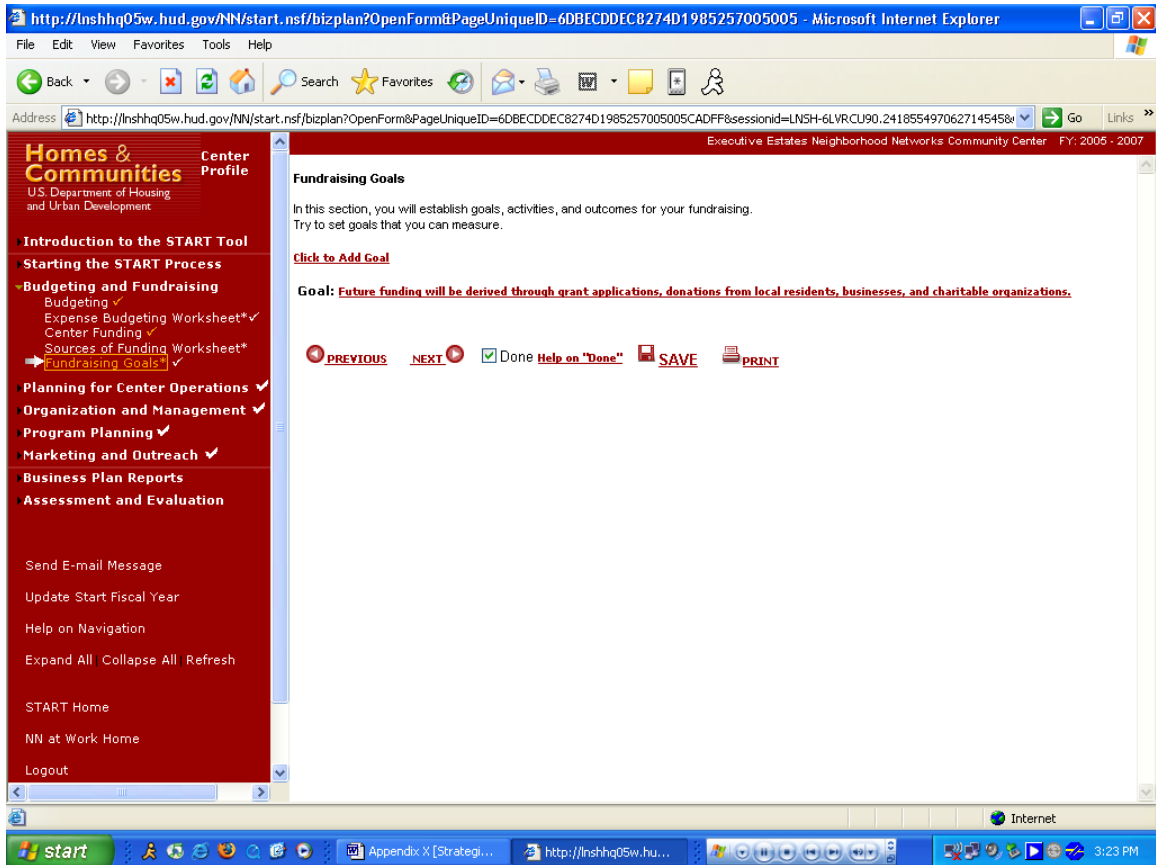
http://lnshhq05w.hud.gov/NN/start.nsf/bizplan?OpenForm&PageUniqueID=6DBECDDEC8274D1985257005005 - Microsoft Internet Explorer

File Edit View Favorites Tools Help

Back Search Favorites

Address http://lnshhq05w.hud.gov/NN/start.nsf/bizplan?OpenForm&PageUniqueID=6DBECDDEC8274D1985257005005CADFF&sessionid=LNSH-6LVRCU90.241855497062714545& Go Links

Homes & Communities
U.S. Department of Housing and Urban Development
Center Profile

Introduction to the START Tool
Starting the START Process
Budgeting and Fundraising
Budgeting ✓
Expense Budgeting Worksheet* ✓
Center Funding ✓
Sources of Funding Worksheet*
Fundraising Goals* ✓
Planning for Center Operations ✓
Organization and Management ✓
Program Planning ✓
Marketing and Outreach ✓
Business Plan Reports
Assessment and Evaluation

Send E-mail Message
Update Start Fiscal Year
Help on Navigation
Expand All Collapse All Refresh
START Home
NN at Work Home
Logout

Executive Estates Neighborhood Networks Community Center FY: 2005 - 2007

Fundraising Goals

In this section, you will establish goals, activities, and outcomes for your fundraising.
Try to set goals that you can measure.

Click to Add Goal

Goal: Future funding will be derived through grant applications, donations from local residents, businesses, and charitable organizations.

PREVIOUS NEXT Done Help on "Done" SAVE PRINT

Internet

start Appendix X [Strategi... http://lnshhq05w.hu... 3:23 PM